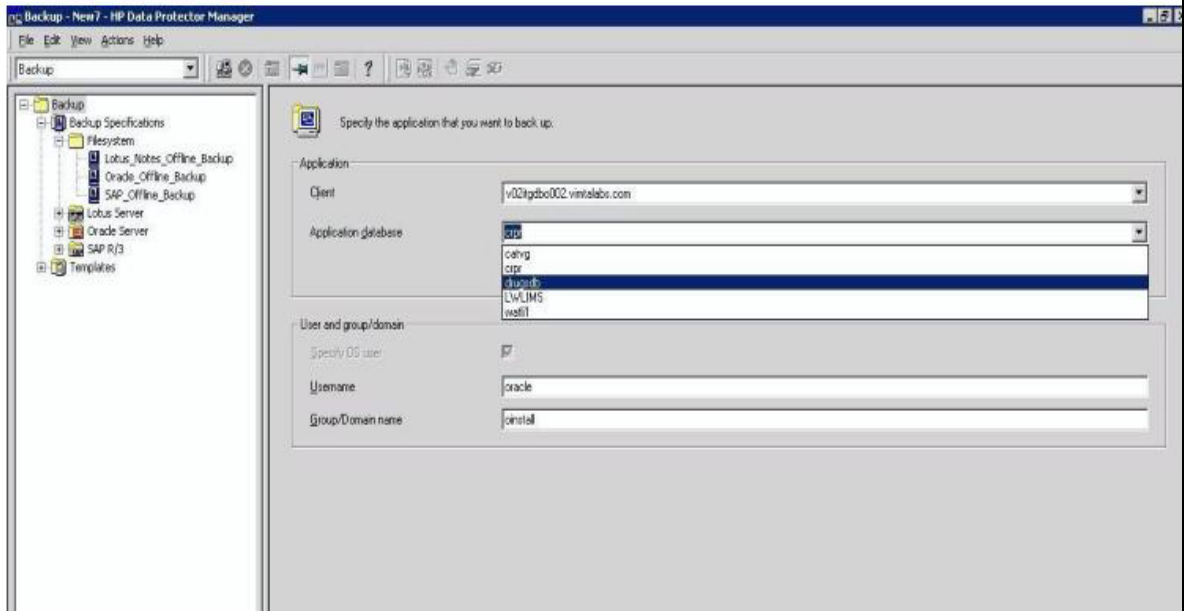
Backup - New7 - HP Data Protector Manager

File Edit View Actions Help

Backup

Backup
Backup Specifications
Filesystem
Lotus_Notes_Offline_Backup
Oracle_Offline_Backup
SAP_Offline_Backup
Lotus Server
Oracle Server
SAP R/3
Templates

Specify the application that you want to back up.

Application

Client
v02itgdbo002.vimtalabs.com

Application database
crpr

catvg
crpr
drugsdb
LWLIMS
watl1

User and group/domain

Specify OS user

Username
oracle

Group/Domain name
oinstall